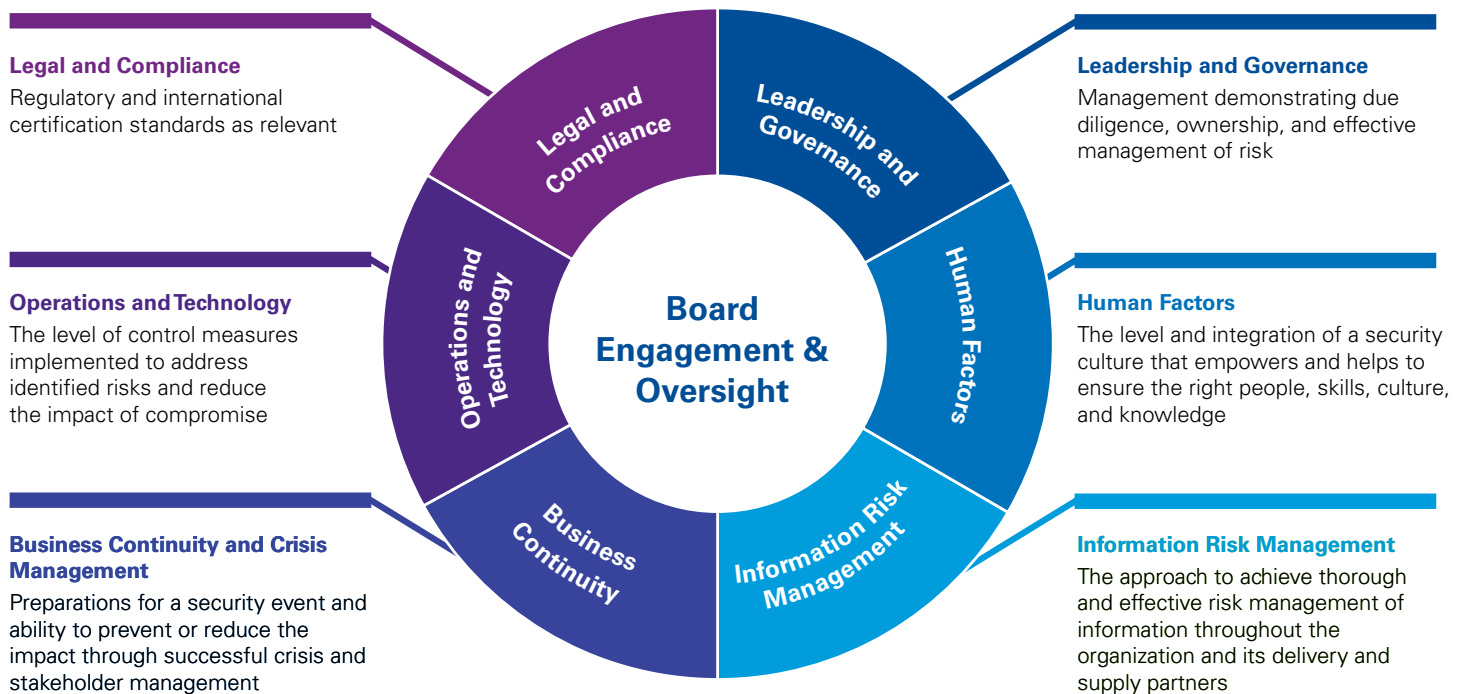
Legal and Compliance
Regulatory and international certification standards as relevant

Operations and Technology
The level of control measures implemented to address identified risks and reduce the impact of compromise

Business Continuity and Crisis Management
Preparations for a security event and ability to prevent or reduce the impact through successful crisis and stakeholder management

Legal and Compliance

Leadership and Governance

Operations and Technology

Board Engagement & Oversight

Human Factors

Business Continuity

Information Risk Management

Leadership and Governance
Management demonstrating due diligence, ownership, and effective management of risk

Human Factors
The level and integration of a security culture that empowers and helps to ensure the right people, skills, culture, and knowledge

Information Risk Management
The approach to achieve thorough and effective risk management of information throughout the organization and its delivery and supply partners